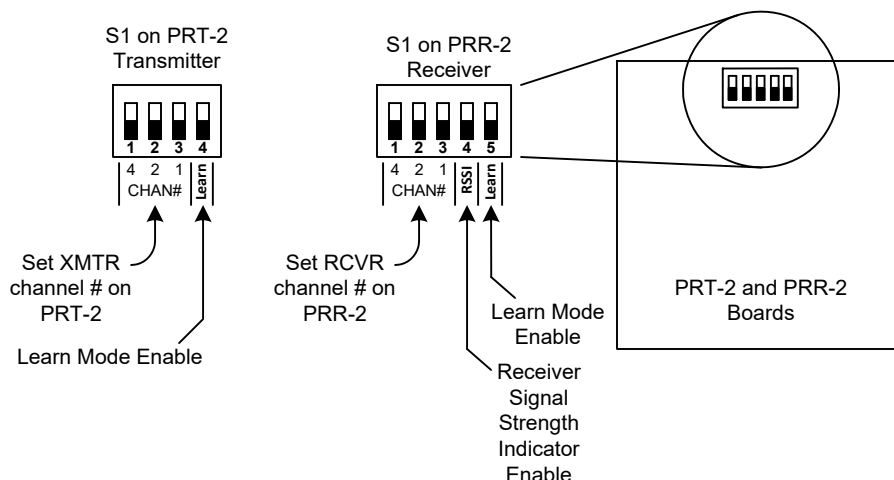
S1 on PRT-2
Transmitter

1 2 3 4
4 2 1
CHAN#
Learn

Set XMTR channel # on PRT-2

Learn Mode Enable

S1 on PRR-2
Receiver

1 2 3 4 5
4 2 1
CHAN#
RSSI
Learn

Set RCVR channel # on PRR-2

Learn Mode Enable

Receiver Signal Strength Indicator Enable

PRT-2 and PRR-2 Boards